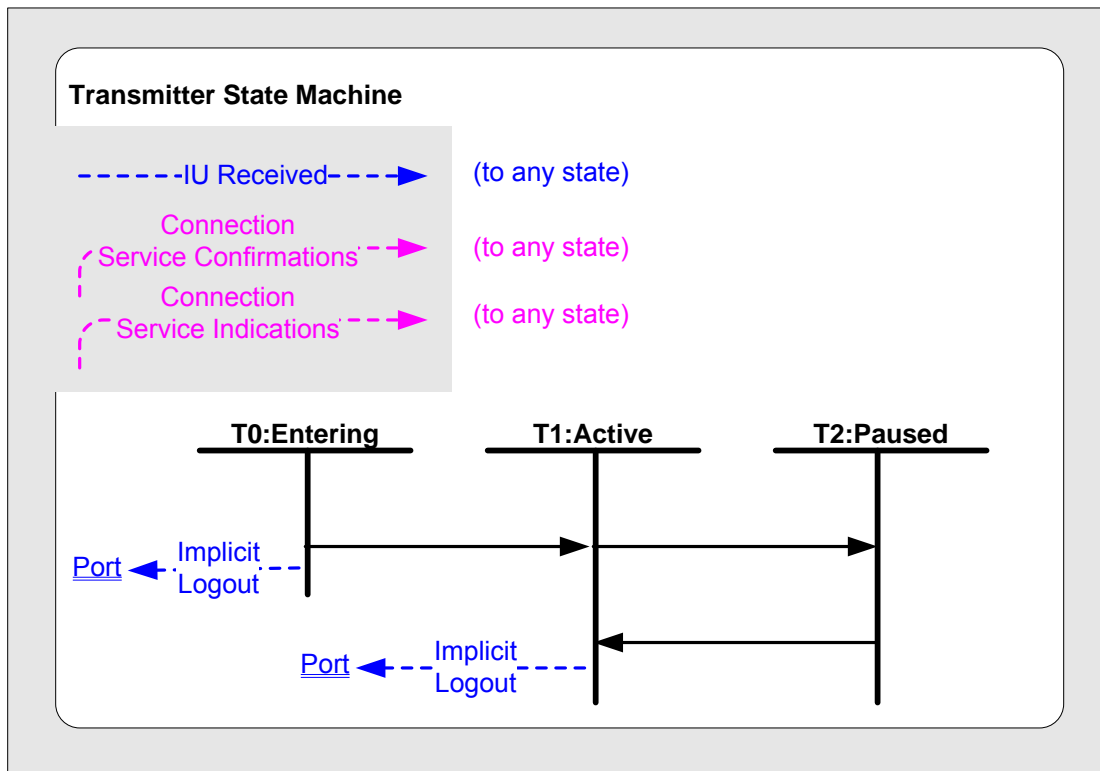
Transmitter State Machine

IU Received

(to any state)

Connection Service Confirmations

(to any state)

Connection Service Indications

(to any state)

T0:Entering

T1:Active

T2:Paused

Port

Implicit Logout

Port

Implicit Logout